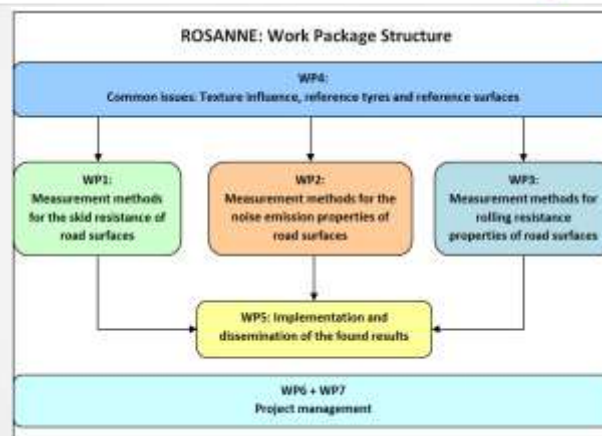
ROSANNE: Work Package Structure

WP4:
Common issues: Texture influence, reference tyres and reference surfaces

WP1:
Measurement methods for the skid resistance of road surfaces

WP2:
Measurement methods for the noise emission properties of road surfaces

WP3:
Measurement methods for rolling resistance properties of road surfaces

WP5: Implementation and dissemination of the found results

WP6 + WP7
Project management